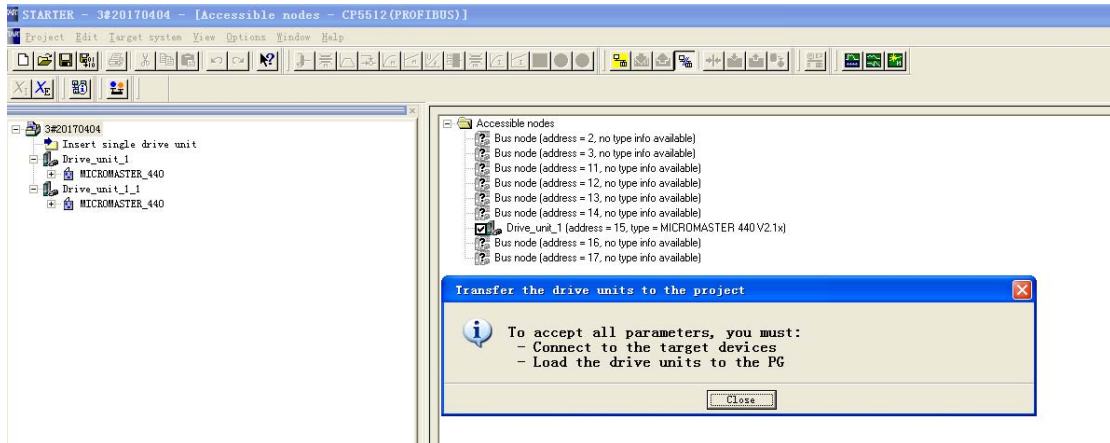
STARTER - 3#20170404 - [Accessible nodes - CP5512(PROFIBUS)]

Project Edit Target system View Options Window Help

3#20170404
Insert single drive unit
Drive_unit_1
MICROMASTER_440
Drive_unit_1_1
MICROMASTER_440

Accessible nodes
Bus node (address = 2, no type info available)
Bus node (address = 3, no type info available)
Bus node (address = 11, no type info available)
Bus node (address = 12, no type info available)
Bus node (address = 13, no type info available)
Bus node (address = 14, no type info available)
Drive_unit_1 (address = 15, type = MICROMASTER 440 V2.1x)
Bus node (address = 16, no type info available)
Bus node (address = 17, no type info available)

Transfer the drive units to the project

To accept all parameters, you must:
- Connect to the target devices
- Load the drive units to the PG

Close